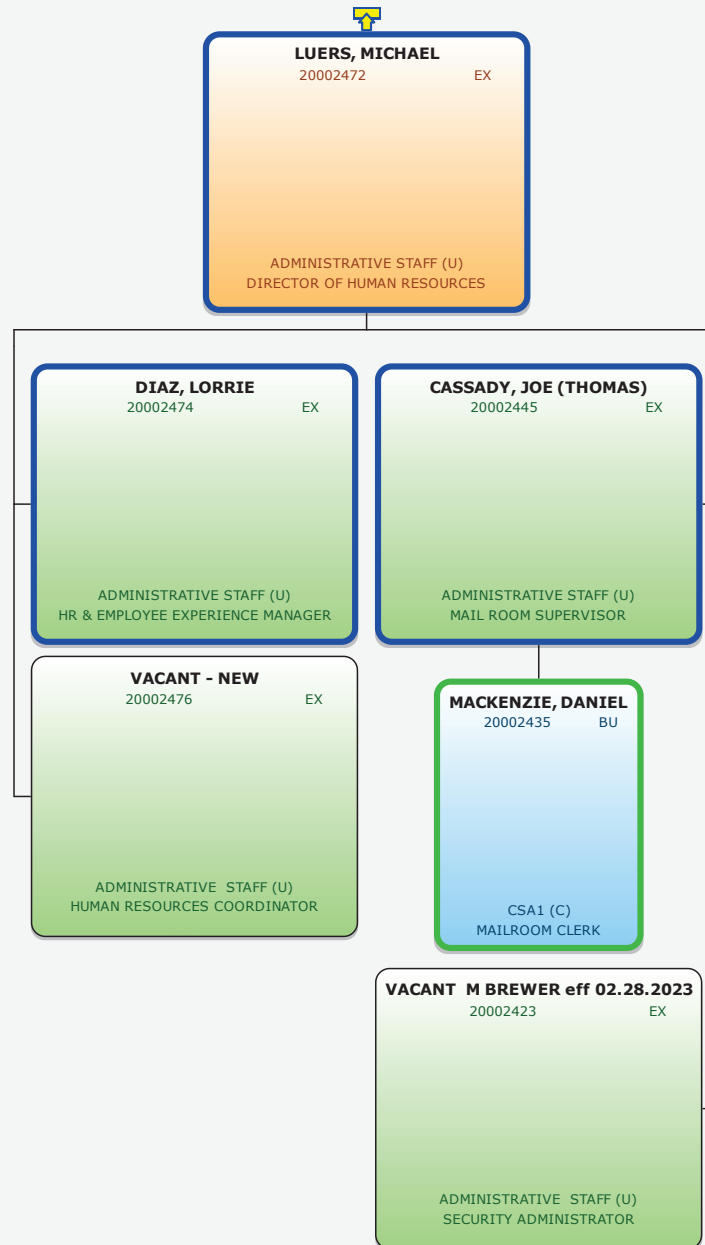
LUERS, MICHAEL
20002472 EX

ADMINISTRATIVE STAFF (U)
DIRECTOR OF HUMAN RESOURCES

DIAZ, LORRIE
20002474 EX

ADMINISTRATIVE STAFF (U)
HR & EMPLOYEE EXPERIENCE MANAGER

CASSADY, JOE (THOMAS)
20002445 EX

ADMINISTRATIVE STAFF (U)
MAIL ROOM SUPERVISOR

VACANT - NEW
20002476 EX

ADMINISTRATIVE STAFF (U)
HUMAN RESOURCES COORDINATOR

MACKENZIE, DANIEL
20002435 BU

CSA1 (C)
MAILROOM CLERK

VACANT M BREWER eff 02.28.2023
20002423 EX

ADMINISTRATIVE STAFF (U)
SECURITY ADMINISTRATOR